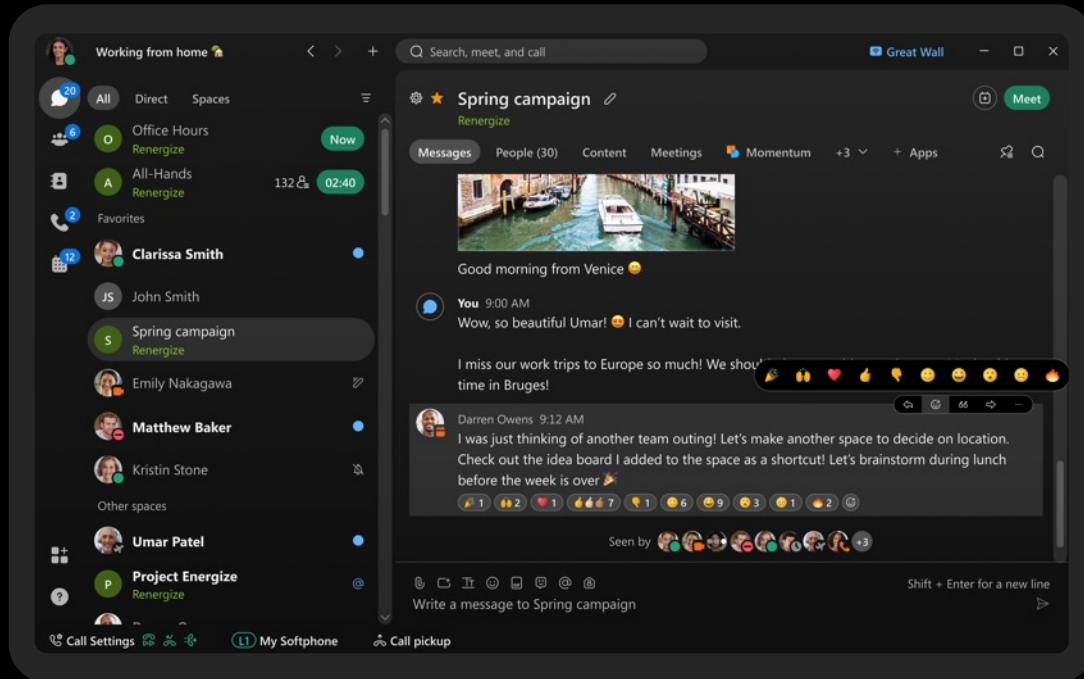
Working from home 🏡

Search, meet, and call

Great Wall

20

6

2

12

All Direct Spaces

O Office Hours
Renergize
Now

A All-Hands
Renergize
132
02:40

Favorites

Clarissa Smith

JS John Smith

S Spring campaign
Renergize

Emily Nakagawa

Matthew Baker

Kristin Stone

Other spaces

Umar Patel

P Project Energize
Renergize

Spring campaign
Renergize

Meet

Messages People (30) Content Meetings Momentum +3 Apps

Good morning from Venice 😊

You 9:00 AM
Wow, so beautiful Umar! 😍 I can't wait to visit.

I miss our work trips to Europe so much! We shou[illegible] time in Bruges!

Darren Owens 9:12 AM
I was just thinking of another team outing! Let's make another space to decide on location. Check out the idea board I added to the space as a shortcut! Let's brainstorm during lunch before the week is over 🎉

1 2 1 7 1 6 9 3 1 2

Seen by +3

Shift + Enter for a new line

Write a message to Spring campaign

Call Settings L1 My Softphone Call pickup